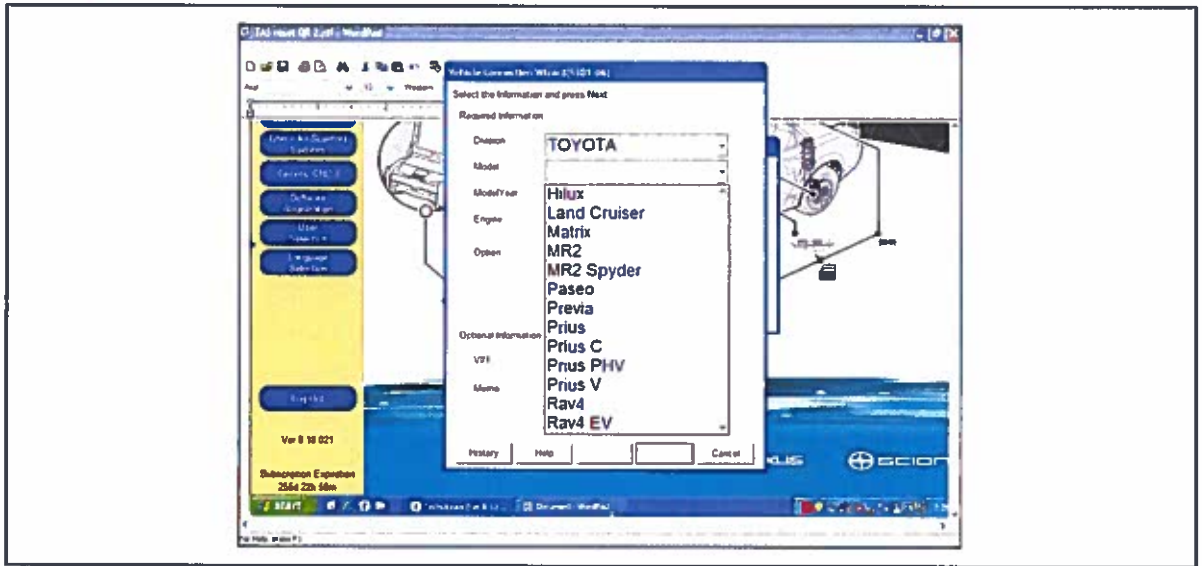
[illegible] - WordPad

Vehicle Connection Wizard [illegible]

Select the information and press Next

Required Information

Division TOYOTA

Model

Model Year

Engine

Option

Hilux
Land Cruiser
Matrix
MR2
MR2 Spyder
Paseo
Previa
Prius
Prius C
Prius PHV
Prius V
Rav4
Rav4 EV

Optional Information

VIN

Memo

History Help Cancel

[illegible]

Ver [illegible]

Subscription Expiration 256d 22h 50m

start

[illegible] SCION